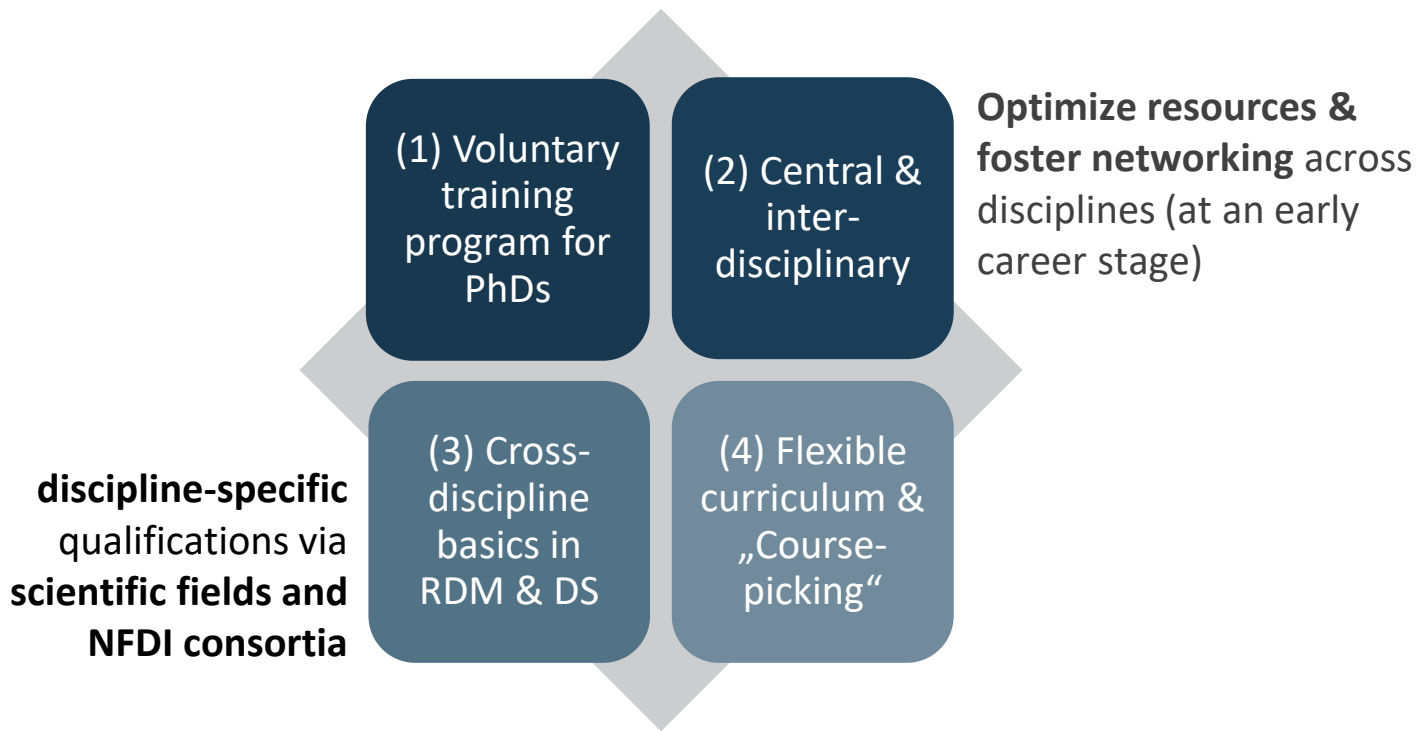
(1) Voluntary training program for PhDs

(2) Central & inter-disciplinary

**Optimize resources & foster networking** across disciplines (at an early career stage)

(3) Cross-discipline basics in RDM & DS

(4) Flexible curriculum & „Course-picking“

**discipline-specific** qualifications via **scientific fields and NFDI consortia**